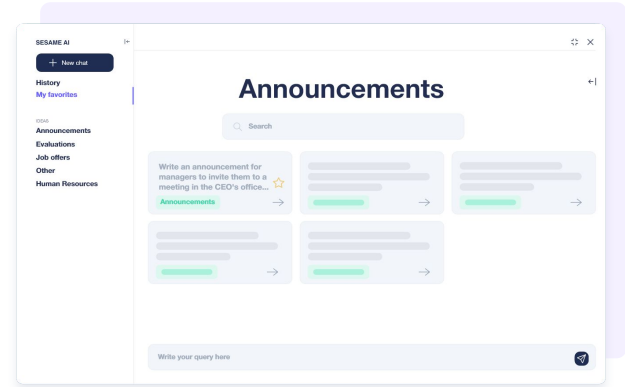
SESAME AI

+ New chat

History
My favorites

IDEAS
Announcements
Evaluations
Job offers
Other
Human Resources

Announcements

Search

Write an announcement for managers to invite them to a meeting in the CEO's office...

Announcements

Write your query here